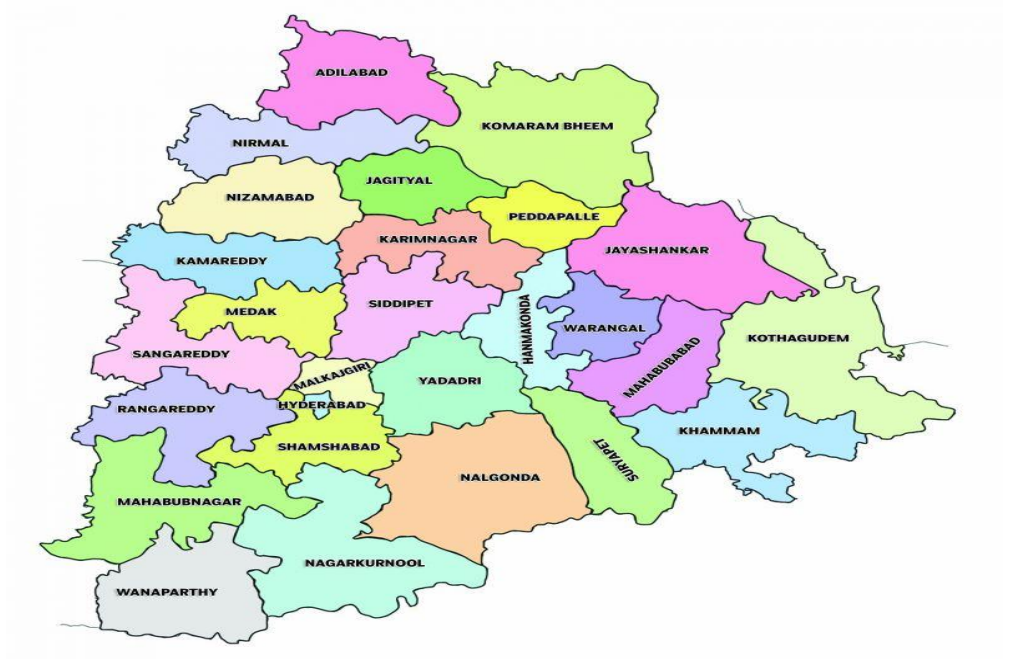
ADILABAD
KOMARAM BHEEM
NIRMAL
JAGITYAL
NIZAMABAD
PEDDAPALLE
KARIMNAGAR
JAYASHANKAR
KAMAREDDY
SIDDIPET
HANMAKONDA
MEDAK
WARANGAL
KOTHAGUDEM
SANGAREDDY
MAHABUBABAD
MALKAJGIRI
YADADRI
RANGAREDDY
HYDERABAD
KHAMMAM
SHAMSHABAD
SURYAPET
NALGONDA
MAHABUBNAGAR
NAGARKURNOOL
WANAPARTHY